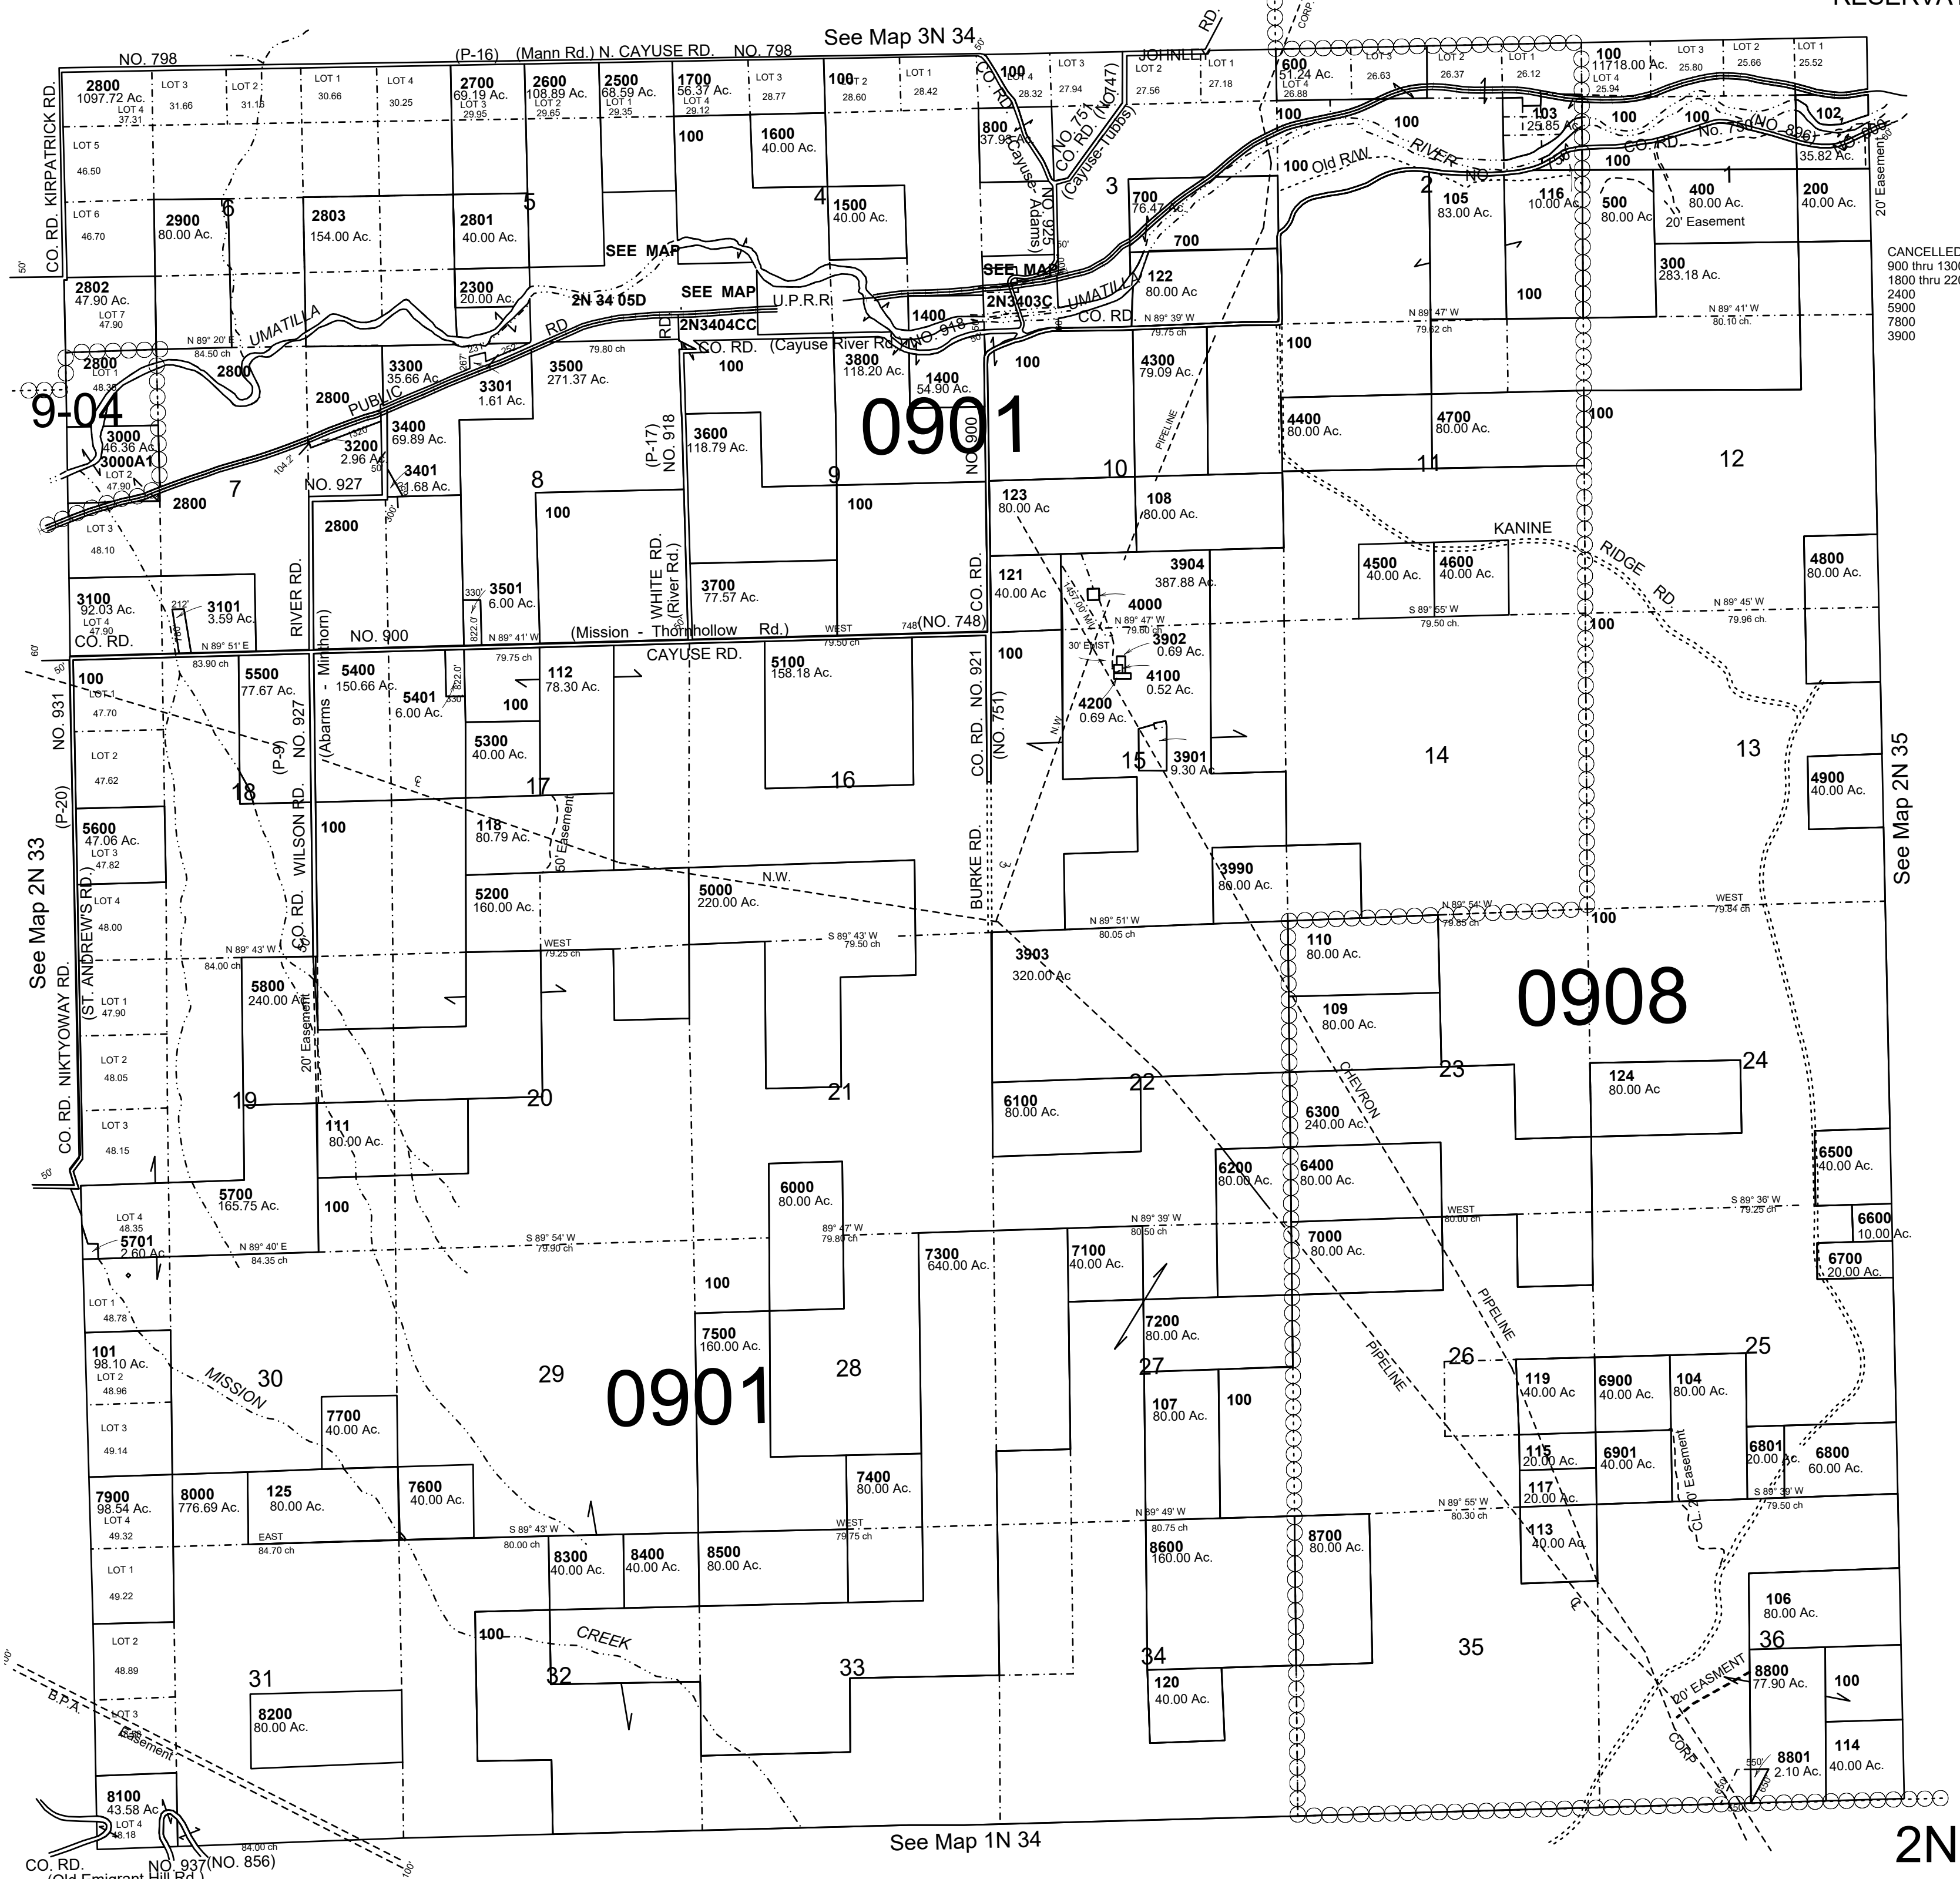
See Map 3N 34

NO. 798 (P-16) (Mann Rd.) N. CAYUSE RD. NO. 798

RESERVA

CO. RD. KIRPATRICK RD.

2800
1097.72 Ac.
LOT 4 37.31
LOT 3 31.66
LOT 2 31.15
LOT 1 30.66
LOT 4 30.25
2700
69.19 Ac.
LOT 3 29.95
2600
108.89 Ac.
LOT 2 29.65
2500
68.59 Ac.
LOT 1 29.35
1700
56.37 Ac.
LOT 4 29.12
LOT 3 28.77
100
LOT 2 28.60
LOT 1 28.42
100
LOT 4 28.32
LOT 3 27.94
JOHNLEY
LOT 2 27.56
LOT 1 27.18
600
51.24 Ac.
LOT 4 26.88
LOT 3 26.63
LOT 2 26.37
LOT 1 26.12
100
11718.00 Ac.
LOT 4 25.94
LOT 3 25.80
LOT 2 25.66
LOT 1 25.52

LOT 5 46.50
LOT 6 46.70
2900
80.00 Ac.
6
2803
154.00 Ac.
2801
40.00 Ac.
5
100
1600
40.00 Ac.
4
1500
40.00 Ac.
800
37.93 Ac.
CO. RD. (Cayuse - Adams) NO. 925
NO. 751 CO. RD. (NO. 47) (Cayuse-Tubbs)
3
700
76.47 Ac.
700
100
100 Old RAW
RIVER
NO.
2
103
25.85 Ac.
100
100
No. 750 NO. 896
102
35.82 Ac.
CO. RD.
100
105
83.00 Ac.
116
10.00 Ac.
500
80.00 Ac.
400
80.00 Ac.
20' Easement
1
200
40.00 Ac.
20' Easement

CANCELLED
900 thru 1300
1800 thru 220
2400
5900
7800
3900

SEE MAP
SEE MAP
2N 34 05D
SEE MAP
2N3404CC
SEE MAP
2N3403C
U.P.R.R.
UMATILLA
122
80.00 Ac
100
300
283.18 Ac.

2802
47.90 Ac.
LOT 7 47.90
2300
20.00 Ac.
UMATILLA
N 89° 20' E 84.50 ch
PUBLIC RD
79.80 ch
RD.
CO. RD. (Cayuse River Rd.)
1400
NO. 918
CO. RD.
N 89° 39' W 79.75 ch
N 89° 47' W 79.62 ch
N 89° 41' W 80.10 ch.

9-04
2800
LOT 1 48.35
2800
3000
46.36 Ac.
3000A1
LOT 2 47.90
2800
3300
35.66 Ac.
3301
1.61 Ac.
3400
69.89 Ac.
3200
2.96 Ac.
3401
31.68 Ac.
NO. 927
3500
271.37 Ac.
100
3800
118.20 Ac.
1400
54.90 Ac.
0901
100
4300
79.09 Ac.
PIPELINE
100
4400
80.00 Ac.
4700
80.00 Ac.
100
12
7
2800
8
(P-17) NO. 918
3600
118.79 Ac.
9
NO. 900
10
11

LOT 3 48.10
100
100
123
80.00 Ac
108
80.00 Ac.
KANINE RIDGE RD.
2800
WHITE RD. (River Rd.)
3904
387.88 Ac.
121
40.00 Ac
CO. RD.
4500
40.00 Ac.
4600
40.00 Ac.
4800
80.00 Ac.

3100
92.03 Ac.
LOT 4 47.90
CO. RD.
3101
3.59 Ac.
RIVER RD.
3501
6.00 Ac.
3700
77.57 Ac.
4000
N 89° 47' W 79.60 ch
S 89° 55' W 79.50 ch.
N 89° 45' W 79.96 ch.
100

N 89° 51' E 83.90 ch
NO. 900
N 89° 41' W 79.75 ch
(Mission - Thornhollow Rd.)
WEST 79.50 ch
748' (NO. 748)
CAYUSE RD.
3902
0.69 Ac.
30' EAST

100
LOT 1 47.70
5500
77.67 Ac.
5400
150.66 Ac.
5401
6.00 Ac.
112
78.30 Ac.
100
5100
158.18 Ac.
100
CO. RD. NO. 921 (NO. 751)
4100
0.52 Ac.
4200
0.69 Ac.
N.W.
NO. 931
LOT 2 47.62
(P-9) NO. 927
(Abarms - Minthorn)
5300
40.00 Ac.
15
3901
9.30 Ac.
14
13
4900
40.00 Ac.
18
17
16

(P-20)
5600
47.06 Ac.
LOT 3 47.82
100
118
80.79 Ac.
50' Easement
3990
80.00 Ac.
LOT 4 48.00
CO. RD. WILSON RD.
5200
160.00 Ac.
5000
220.00 Ac.
N.W.
BURKE RD.
See Map 2N 35
See Map 2N 33
CO. RD. NIKTYOWAY RD. (ST. ANDREW'S RD.)
N 89° 43' W 84.00 ch
WEST 79.25 ch
S 89° 43' W 79.50 ch
N 89° 51' W 80.05 ch
N 89° 54' W 79.85 ch
100
WEST 79.84 ch
110
80.00 Ac.
3903
320.00 Ac
LOT 1 47.90
5800
240.00 Ac.
20' Easement
109
80.00 Ac.
0908
LOT 2 48.05
19
20
21
22
23
124
80.00 Ac
24
6100
80.00 Ac.
6300
240.00 Ac.
CHEVRON
LOT 3 48.15
111
80.00 Ac.
6500
40.00 Ac.
6200
80.00 Ac.
6400
80.00 Ac.
5700
165.75 Ac.
100
6000
80.00 Ac.
LOT 4 48.35
5701
2.60 Ac.
N 89° 40' E 84.35 ch
S 89° 54' W 79.90 ch
89° 47' W 79.80 ch
N 89° 39' W 80.50 ch
WEST 80.00 ch
S 89° 36' W 79.25 ch
6600
10.00 Ac.
7300
640.00 Ac.
7100
40.00 Ac.
7000
80.00 Ac.
6700
20.00 Ac.
100
LOT 1 48.78
7500
160.00 Ac.
7200
80.00 Ac.
PIPELINE
101
98.10 Ac.
LOT 2 48.96
MISSION
30
29
0901
28
27
26
PIPELINE
25
119
40.00 Ac.
6900
40.00 Ac.
104
80.00 Ac.
107
80.00 Ac.
100
LOT 3 49.14
7700
40.00 Ac.
115
20.00 Ac.
6901
40.00 Ac.
CL. 20' Easement
6801
20.00 Ac.
6800
60.00 Ac.
7900
98.54 Ac.
LOT 4 49.32
8000
776.69 Ac.
125
80.00 Ac.
7600
40.00 Ac.
7400
80.00 Ac.
117
20.00 Ac.
EAST 84.70 ch
S 89° 43' W 80.00 ch
WEST 79.75 ch
N 89° 49' W 80.75 ch
N 89° 55' W 80.30 ch
S 89° 39' W 79.50 ch
LOT 1 49.22
8300
40.00 Ac.
8400
40.00 Ac.
8500
80.00 Ac.
8600
160.00 Ac.
8700
80.00 Ac.
113
40.00 Ac.
106
80.00 Ac.
LOT 2 48.89
100
CREEK
35
36
34
31
32
33
B.P.A. Easement
LOT 3
120
40.00 Ac.
8800
77.90 Ac.
100
20' EASEMENT
8200
80.00 Ac.
CORP
114
40.00 Ac.
8801
2.10 Ac.
8100
43.58 Ac.
LOT 4 48.18
84.00 ch
See Map 1N 34
CO. RD. (Old Emigrant Hill Rd.)
NO. 937 (NO. 856)
2N